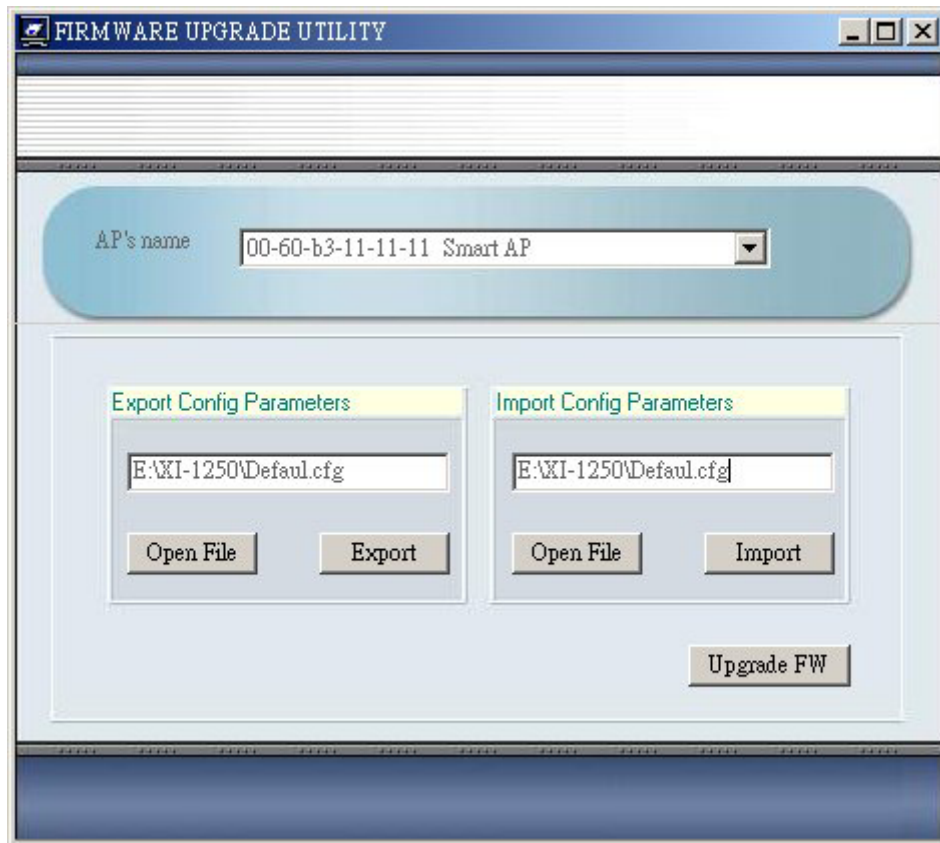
FIRMWARE UPGRADE UTILITY

AP's name

00-60-b3-11-11-11 Smart AP

Export Config Parameters

E:\XI-1250\Defaul.cfg

Open File

Export

Import Config Parameters

E:\XI-1250\Defaul.cfg

Open File

Import

Upgrade FW